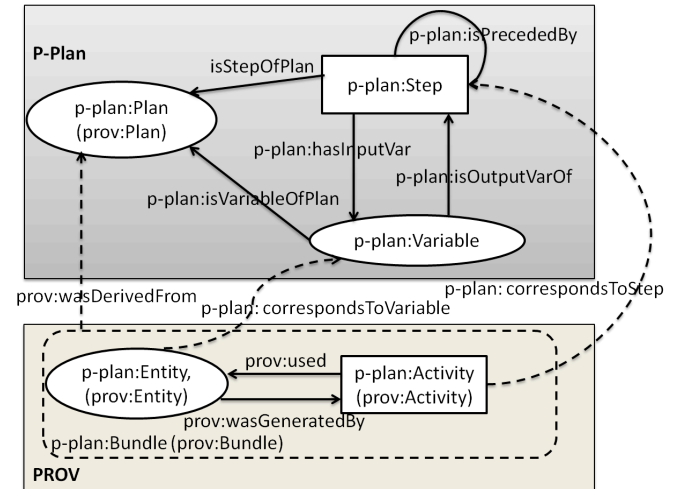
P-Plan

p-plan:isPrecededBy

isStepOfPlan

p-plan:Step

p-plan:Plan (prov:Plan)

p-plan:hasInputVar

p-plan:isOutputVarOf

p-plan:isVariableOfPlan

p-plan:Variable

prov:wasDerivedFrom

p-plan: correspondsToStep

p-plan: correspondsToVariable

prov:used

p-plan:Entity, (prov:Entity)

p-plan:Activity (prov:Activity)

prov:wasGeneratedBy

p-plan:Bundle (prov:Bundle)

PROV